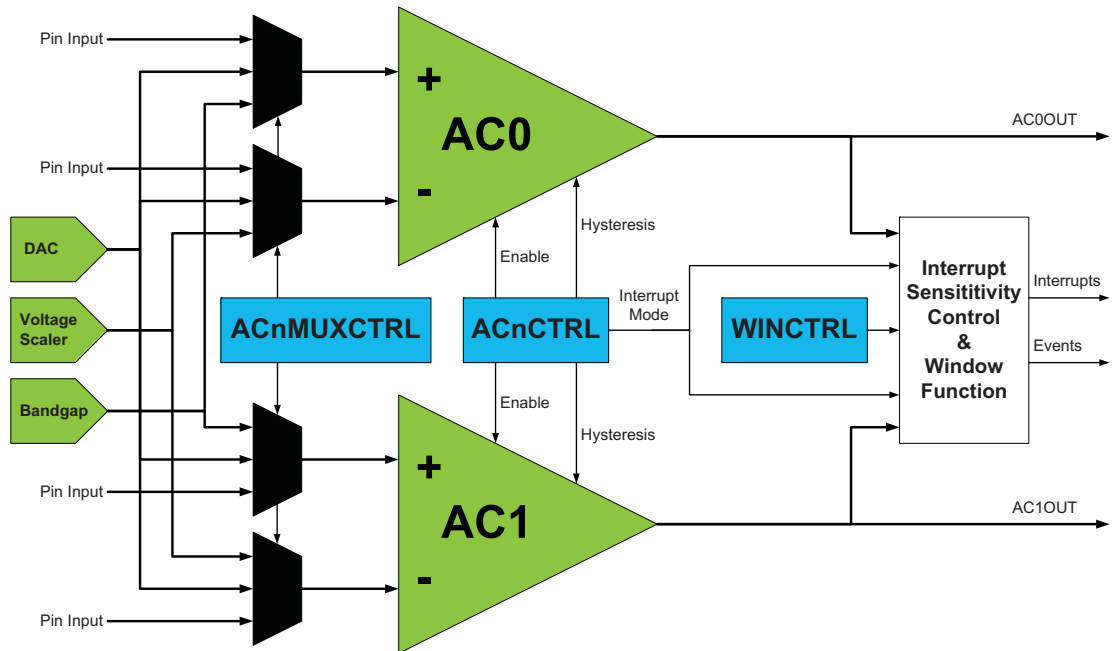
Pin Input

Pin Input

DAC

Voltage Scaler

Bandgap

Pin Input

Pin Input

+

AC0

-

AC0OUT

Hysteresis

Enable

ACnMUXCTRL

ACnCTRL

Interrupt Mode

WINCTRL

Interrupt Sensititivity Control & Window Function

Interrupts

Events

Enable

Hysteresis

+

AC1

-

AC1OUT